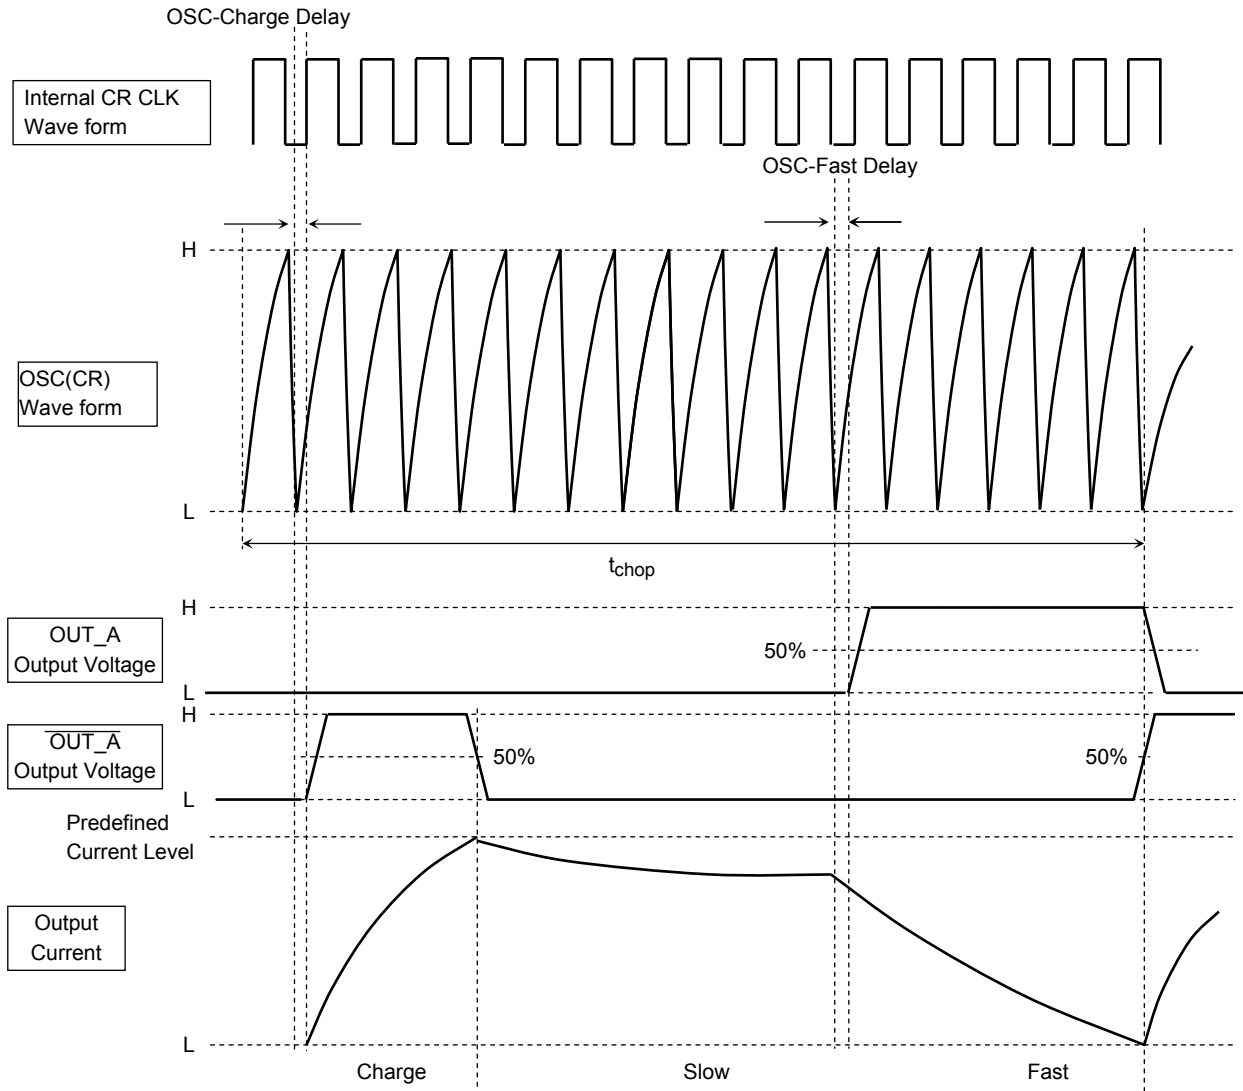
OSC-Charge Delay

Internal CR CLK Wave form

OSC-Fast Delay

H

OSC(CR) Wave form

L

$t_{chop}$

H

OUT_A Output Voltage

50%

L

H

$\overline{OUT\_A}$ Output Voltage

50%

50%

L

Predefined Current Level

Output Current

L

Charge

Slow

Fast